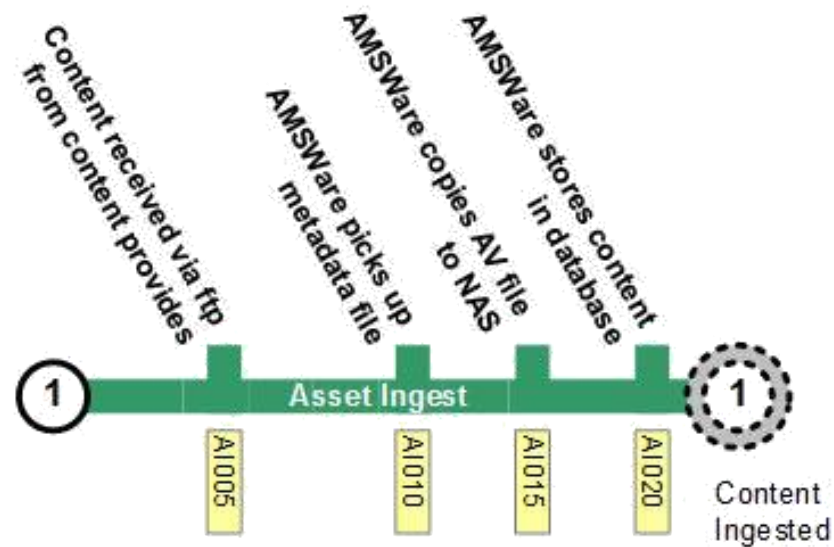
1

Content received via ftp from content provides

AMSWare picks up metadata file

AMSWare copies AV file to NAS

AMSWare stores content in database

Asset Ingest

AI005

AI010

AI015

AI020

1

Content Ingested